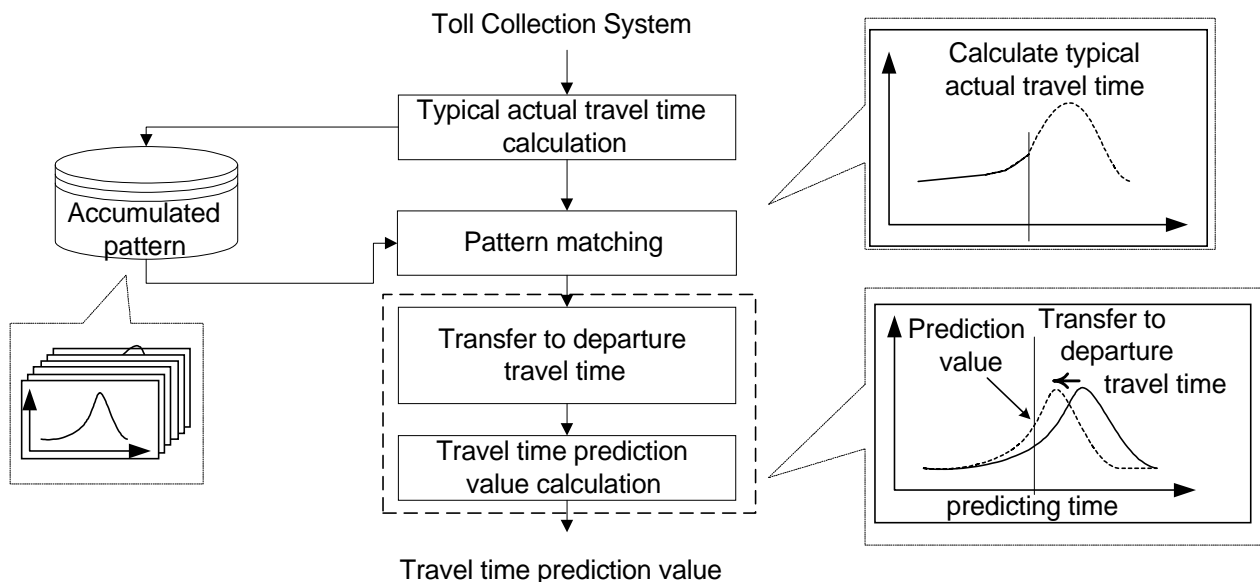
Toll Collection System

Typical actual travel time calculation

Calculate typical actual travel time

Accumulated pattern

Pattern matching

Transfer to departure travel time

Travel time prediction value calculation

Prediction value

Transfer to departure travel time

predicting time

Travel time prediction value